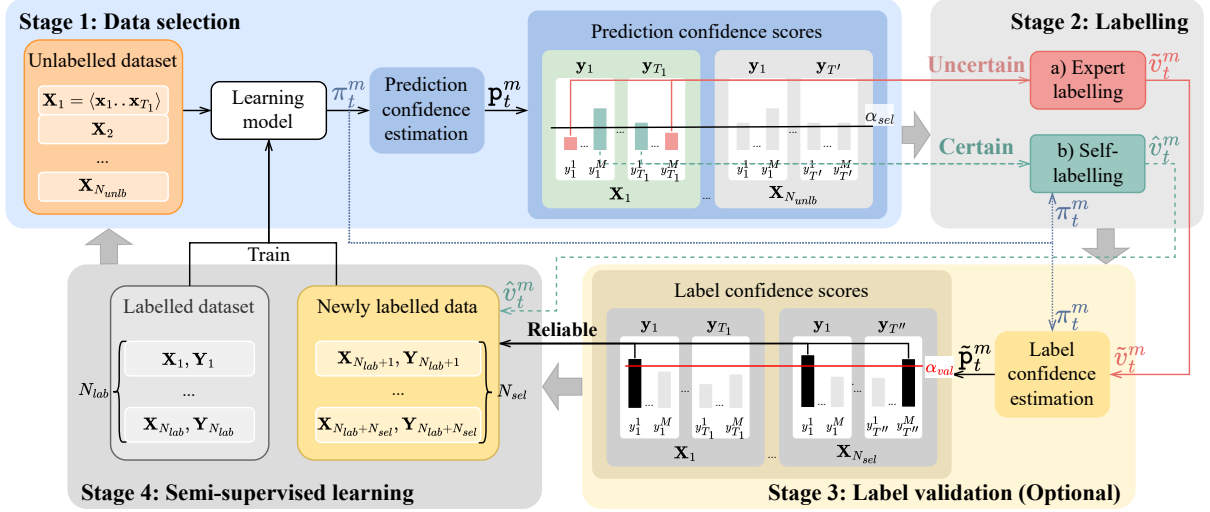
Stage 1: Data selection

Unlabelled dataset

$\mathbf{X}_1 = \langle \mathbf{x}_1 .. \mathbf{x}_{T_1} \rangle$

$\mathbf{X}_2$

...

$\mathbf{X}_{N_{unlb}}$

Learning model

$\pi_t^m$

Prediction confidence estimation

$\mathtt{p}_t^m$

Prediction confidence scores

$\mathbf{y}_1$ $\mathbf{y}_{T_1}$ $\mathbf{y}_1$ $\mathbf{y}_{T'}$

$\alpha_{sel}$

$y_1^1$ ... $y_1^M$ ... $y_{T_1}^1$ $y_{T_1}^M$ $y_1^1$ $y_1^M$ $y_{T'}^1$ $y_{T'}^M$

$\mathbf{X}_1$ ... $\mathbf{X}_{N_{unlb}}$

Stage 2: Labelling

Uncertain

a) Expert labelling

$\tilde{v}_t^m$

Certain

b) Self-labelling

$\hat{v}_t^m$

$\pi_t^m$

Train

$\hat{v}_t^m$

Labelled dataset

$N_{lab}$

$\mathbf{X}_1, \mathbf{Y}_1$

...

$\mathbf{X}_{N_{lab}}, \mathbf{Y}_{N_{lab}}$

Newly labelled data

$\mathbf{X}_{N_{lab}+1}, \mathbf{Y}_{N_{lab}+1}$

...

$\mathbf{X}_{N_{lab}+N_{sel}}, \mathbf{Y}_{N_{lab}+N_{sel}}$

$N_{sel}$

Reliable

Label confidence scores

$\mathbf{y}_1$ $\mathbf{y}_{T_1}$ $\mathbf{y}_1$ $\mathbf{y}_{T''}$

$\alpha_{val}$

$y_1^1$ ... $y_1^M$ ... $y_{T_1}^1$ $y_{T_1}^M$ $y_1^1$ $y_1^M$ $y_{T''}^1$ $y_{T''}^M$

$\mathbf{X}_1$ ... $\mathbf{X}_{N_{sel}}$

$\pi_t^m$

$\tilde{\mathtt{p}}_t^m$

Label confidence estimation

$\tilde{v}_t^m$

Stage 4: Semi-supervised learning

Stage 3: Label validation (Optional)